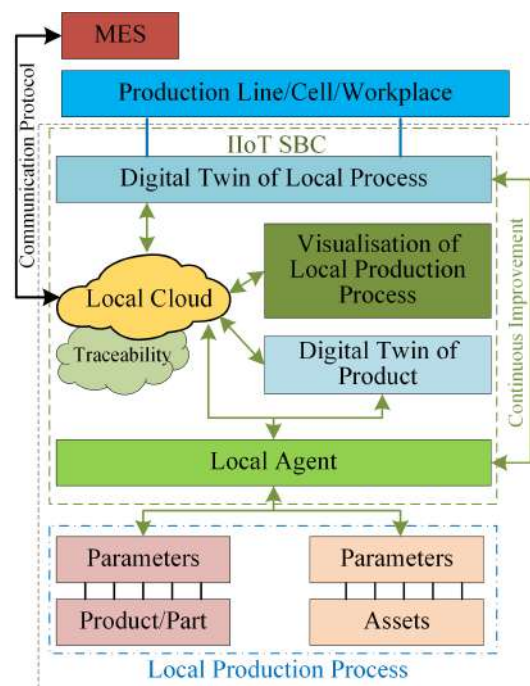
MES

Communication Protocol

Production Line/Cell/Workplace

IIoT SBC

Digital Twin of Local Process

Visualisation of Local Production Process

Local Cloud

Traceability

Digital Twin of Product

Continuous Improvement

Local Agent

Parameters

Product/Part

Parameters

Assets

Local Production Process